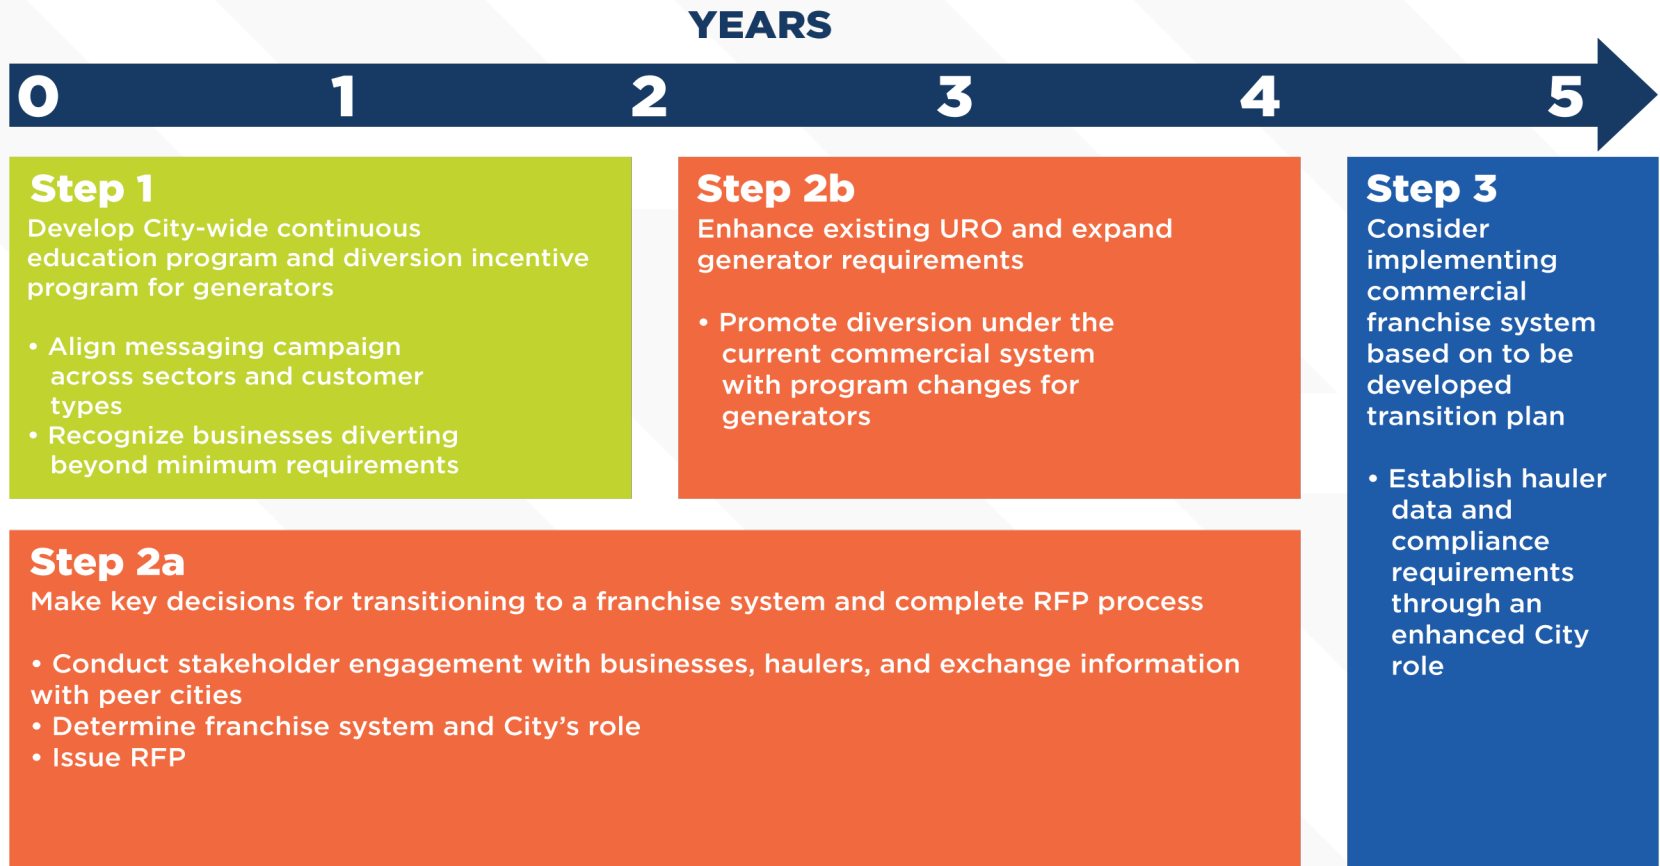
YEARS

0 1 2 3 4 5

Step 1
Develop City-wide continuous education program and diversion incentive program for generators

• Align messaging campaign across sectors and customer types
• Recognize businesses diverting beyond minimum requirements

Step 2b
Enhance existing URO and expand generator requirements

• Promote diversion under the current commercial system with program changes for generators

Step 3
Consider implementing commercial franchise system based on to be developed transition plan

• Establish hauler data and compliance requirements through an enhanced City role

Step 2a
Make key decisions for transitioning to a franchise system and complete RFP process

• Conduct stakeholder engagement with businesses, haulers, and exchange information with peer cities
• Determine franchise system and City's role
• Issue RFP